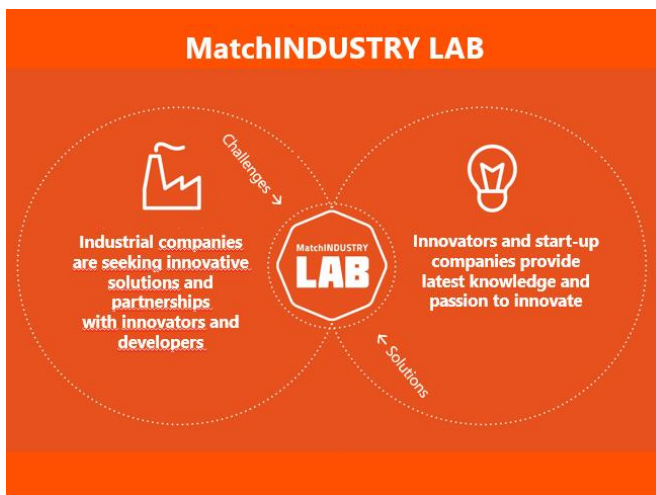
MatchINDUSTRY LAB

Challenges →

Industrial companies are seeking innovative solutions and partnerships with innovators and developers

MatchINDUSTRY LAB

Innovators and start-up companies provide latest knowledge and passion to innovate

← Solutions